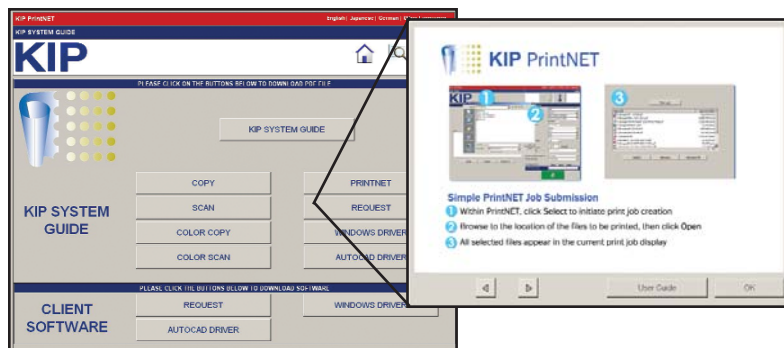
KIP PrintNET

English | Japanese | German | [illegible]

KIP SYSTEM GUIDE

KIP

PLEASE CLICK ON THE BUTTONS BELOW TO DOWNLOAD PDF FILE

KIP SYSTEM GUIDE

KIP SYSTEM GUIDE

COPY

SCAN

COLOR COPY

COLOR SCAN

PRINTNET

REQUEST

WINDOWS DRIVER

AUTOCAD DRIVER

PLEASE CLICK THE BUTTONS BELOW TO DOWNLOAD SOFTWARE

CLIENT SOFTWARE

REQUEST

AUTOCAD DRIVER

WINDOWS DRIVER

KIP PrintNET

KIP 1

2

3

Simple PrintNET Job Submission

1 Within PrintNET, click Select to initiate print job creation

2 Browse to the location of the files to be printed, then click Open

3 All selected files appear in the current print job display

User Guide

OK